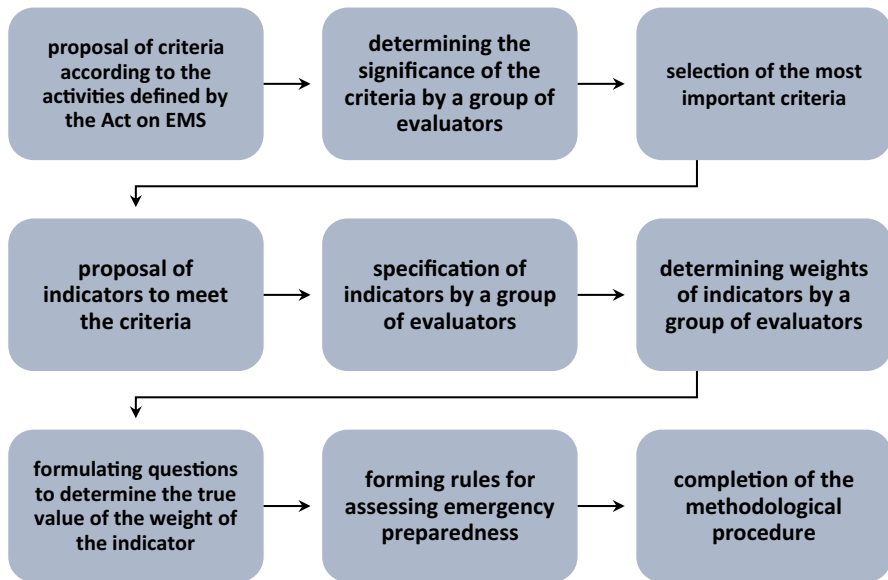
proposal of criteria according to the activities defined by the Act on EMS

determining the significance of the criteria by a group of evaluators

selection of the most important criteria

proposal of indicators to meet the criteria

specification of indicators by a group of evaluators

determining weights of indicators by a group of evaluators

formulating questions to determine the true value of the weight of the indicator

forming rules for assessing emergency preparedness

completion of the methodological procedure